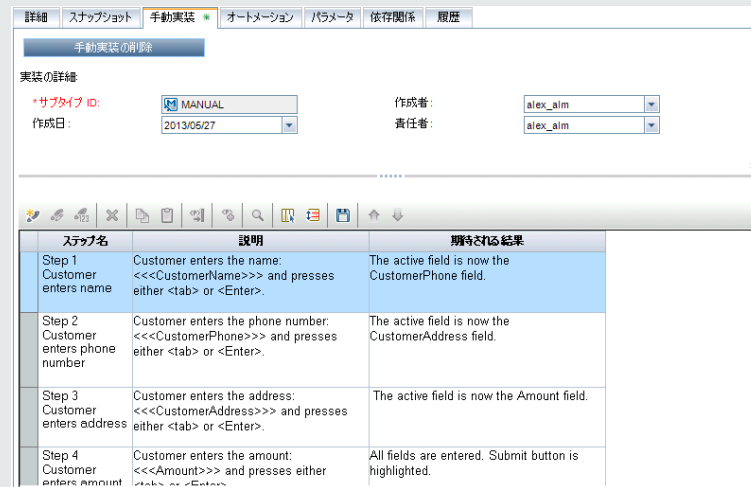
詳細 | スナップショット | 手動実装 * | オートメーション | パラメータ | 依存関係 | 履歴

手動実装の削除

実装の詳細

*サブタイプ ID: MANUAL
作成者: alex_alm
作成日: 2013/05/27
責任者: alex_alm

| | ステップ名 | 説明 | 期待される結果 |
|---|---|---|---|
| | Step 1 Customer enters name | Customer enters the name: <<<CustomerName>>> and presses either <tab> or <Enter>. | The active field is now the CustomerPhone field. |
| | Step 2 Customer enters phone number | Customer enters the phone number: <<<CustomerPhone>>> and presses either <tab> or <Enter>. | The active field is now the CustomerAddress field. |
| | Step 3 Customer enters address | Customer enters the address: <<<CustomerAddress>>> and presses either <tab> or <Enter>. | The active field is now the Amount field. |
| | Step 4 Customer enters amount | Customer enters the amount: <<<Amount>>> and presses either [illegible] | All fields are entered. Submit button is highlighted. |